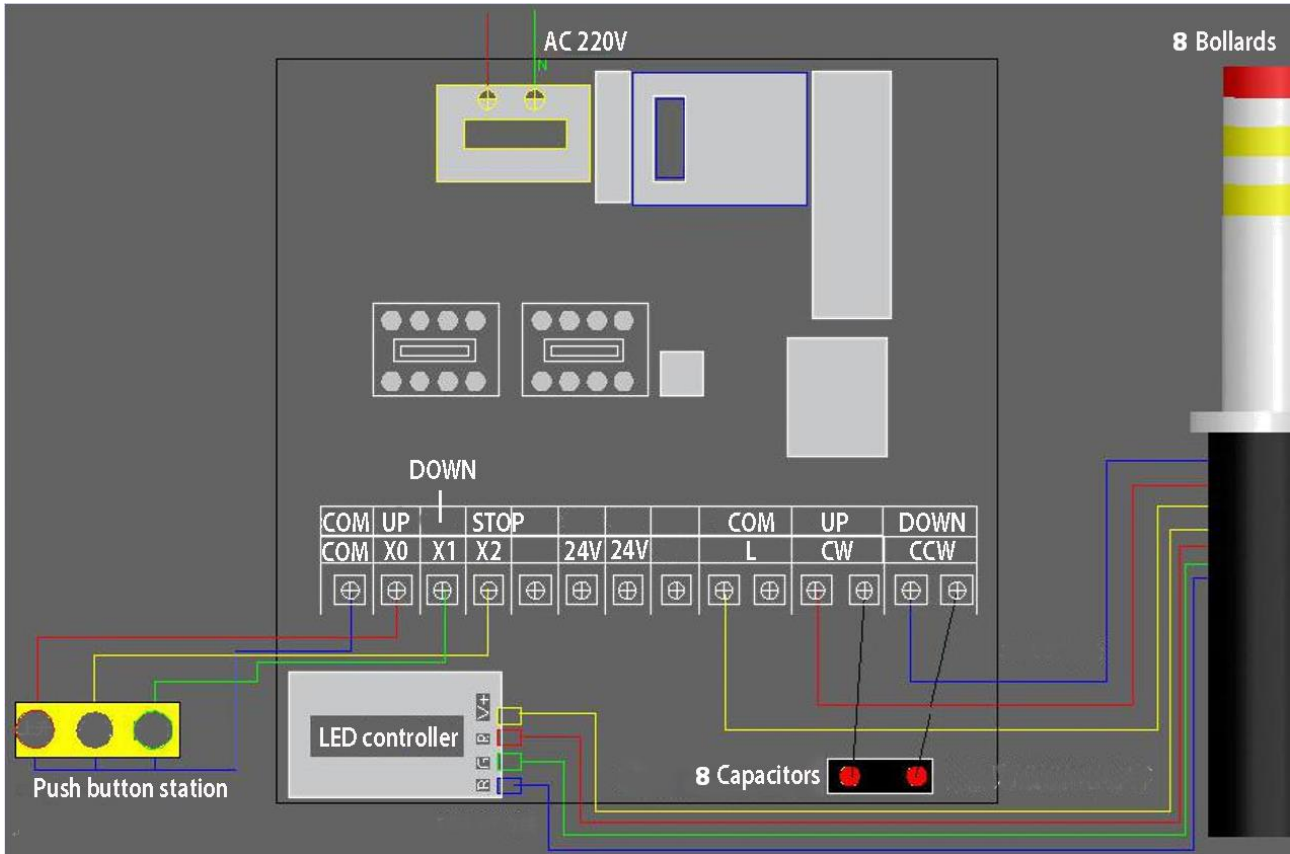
AC 220V
N

8 Bollards

DOWN

| COM | UP | | STOP | | | | | COM | UP | DOWN |
|---|---|---|---|---|---|---|---|---|---|---|
| COM | X0 | X1 | X2 | | 24V | 24V | | L | CW | CCW |

LED controller
V+
R
G
B

Push button station

8 Capacitors